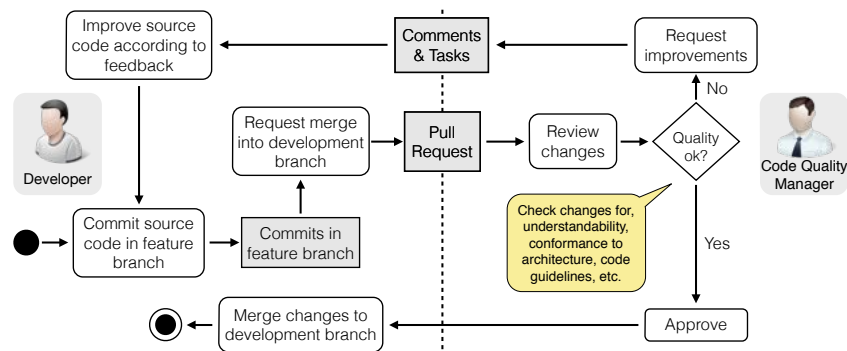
Improve source code according to feedback

Comments & Tasks

Request improvements

No

Developer

Request merge into development branch

Pull Request

Review changes

Quality ok?

Code Quality Manager

Commit source code in feature branch

Commits in feature branch

Check changes for, understandability, conformance to architecture, code guidelines, etc.

Yes

Merge changes to development branch

Approve